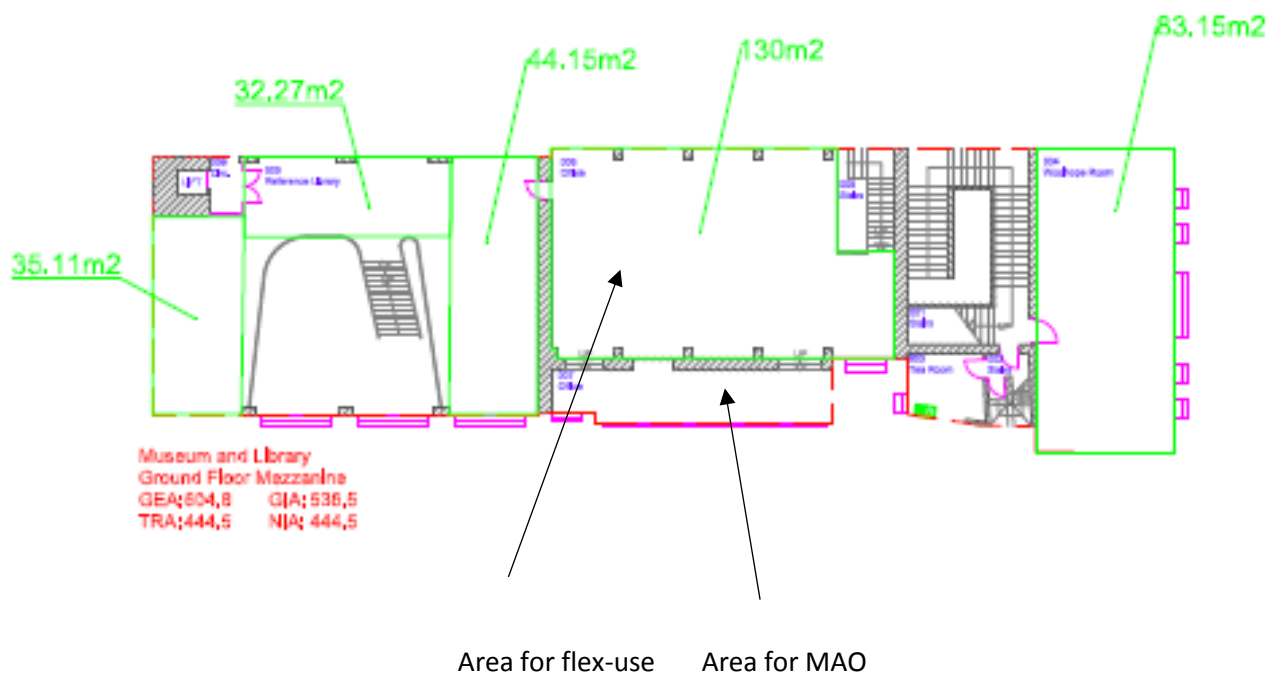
32,27m2

44,15m2

130m2

83,15m2

35,11m2

LIFT

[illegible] Reference Library

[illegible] Office

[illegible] Stairs

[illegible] Stairs

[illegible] Tea Room

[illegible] Stairs

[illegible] Office

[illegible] Weighbridge Room

Museum and Library
Ground Floor Mazzanine
GEA:604,8 GIA:536,5
TRA:444,5 NIA: 444,5

Area for flex-use

Area for MAO